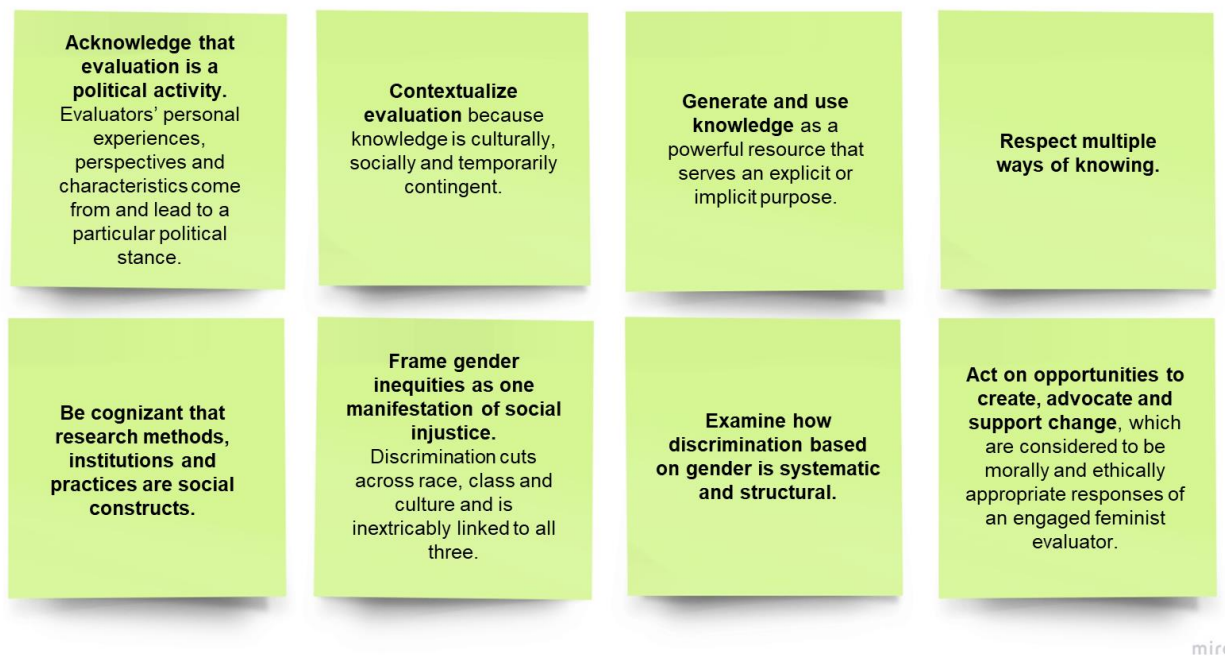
Acknowledge that evaluation is a political activity. Evaluators' personal experiences, perspectives and characteristics come from and lead to a particular political stance.

Contextualize evaluation because knowledge is culturally, socially and temporarily contingent.

Generate and use knowledge as a powerful resource that serves an explicit or implicit purpose.

Respect multiple ways of knowing.

Be cognizant that research methods, institutions and practices are social constructs.

Frame gender inequities as one manifestation of social injustice. Discrimination cuts across race, class and culture and is inextricably linked to all three.

Examine how discrimination based on gender is systematic and structural.

Act on opportunities to create, advocate and support change, which are considered to be morally and ethically appropriate responses of an engaged feminist evaluator.

mir